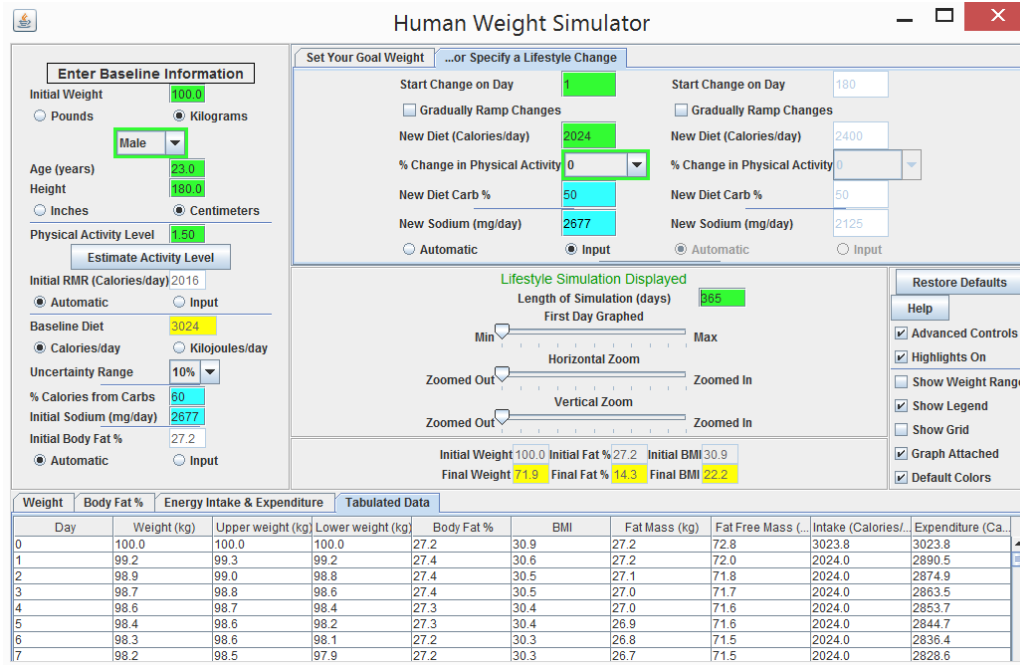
Human Weight Simulator

Enter Baseline Information
Initial Weight 100.0
Pounds
Kilograms
Male
Age (years) 23.0
Height 180.0
Inches
Centimeters
Physical Activity Level 1.50
Estimate Activity Level
Initial RMR (Calories/day) 2016
Automatic
Input
Baseline Diet 3024
Calories/day
Kilojoules/day
Uncertainty Range 10%
% Calories from Carbs 60
Initial Sodium (mg/day) 2677
Initial Body Fat % 27.2
Automatic
Input

Set Your Goal Weight
...or Specify a Lifestyle Change

Start Change on Day 1
Gradually Ramp Changes
New Diet (Calories/day) 2024
% Change in Physical Activity 0
New Diet Carb % 50
New Sodium (mg/day) 2677
Automatic
Input

Start Change on Day 180
Gradually Ramp Changes
New Diet (Calories/day) 2400
% Change in Physical Activity 0
New Diet Carb % 50
New Sodium (mg/day) 2125
Automatic
Input

Lifestyle Simulation Displayed
Length of Simulation (days) 365
First Day Graphed
Min Max
Horizontal Zoom
Zoomed Out Zoomed In
Vertical Zoom
Zoomed Out Zoomed In

Initial Weight 100.0 Initial Fat % 27.2 Initial BMI 30.9
Final Weight 71.9 Final Fat % 14.3 Final BMI 22.2

Restore Defaults
Help
Advanced Controls
Highlights On
Show Weight Range
Show Legend
Show Grid
Graph Attached
Default Colors

Weight
Body Fat %
Energy Intake & Expenditure
Tabulated Data

| Day | Weight (kg) | Upper weight (kg) | Lower weight (kg) | Body Fat % | BMI | Fat Mass (kg) | Fat Free Mass (... | Intake (Calories/... | Expenditure (Ca... |
|---|---|---|---|---|---|---|---|---|---|
| 0 | 100.0 | 100.0 | 100.0 | 27.2 | 30.9 | 27.2 | 72.8 | 3023.8 | 3023.8 |
| 1 | 99.2 | 99.3 | 99.2 | 27.4 | 30.6 | 27.2 | 72.0 | 2024.0 | 2890.5 |
| 2 | 98.9 | 99.0 | 98.8 | 27.4 | 30.5 | 27.1 | 71.8 | 2024.0 | 2874.9 |
| 3 | 98.7 | 98.8 | 98.6 | 27.4 | 30.5 | 27.0 | 71.7 | 2024.0 | 2863.5 |
| 4 | 98.6 | 98.7 | 98.4 | 27.3 | 30.4 | 27.0 | 71.6 | 2024.0 | 2853.7 |
| 5 | 98.4 | 98.6 | 98.2 | 27.3 | 30.4 | 26.9 | 71.6 | 2024.0 | 2844.7 |
| 6 | 98.3 | 98.6 | 98.1 | 27.2 | 30.3 | 26.8 | 71.5 | 2024.0 | 2836.4 |
| 7 | 98.2 | 98.5 | 97.9 | 27.2 | 30.3 | 26.7 | 71.5 | 2024.0 | 2828.6 |